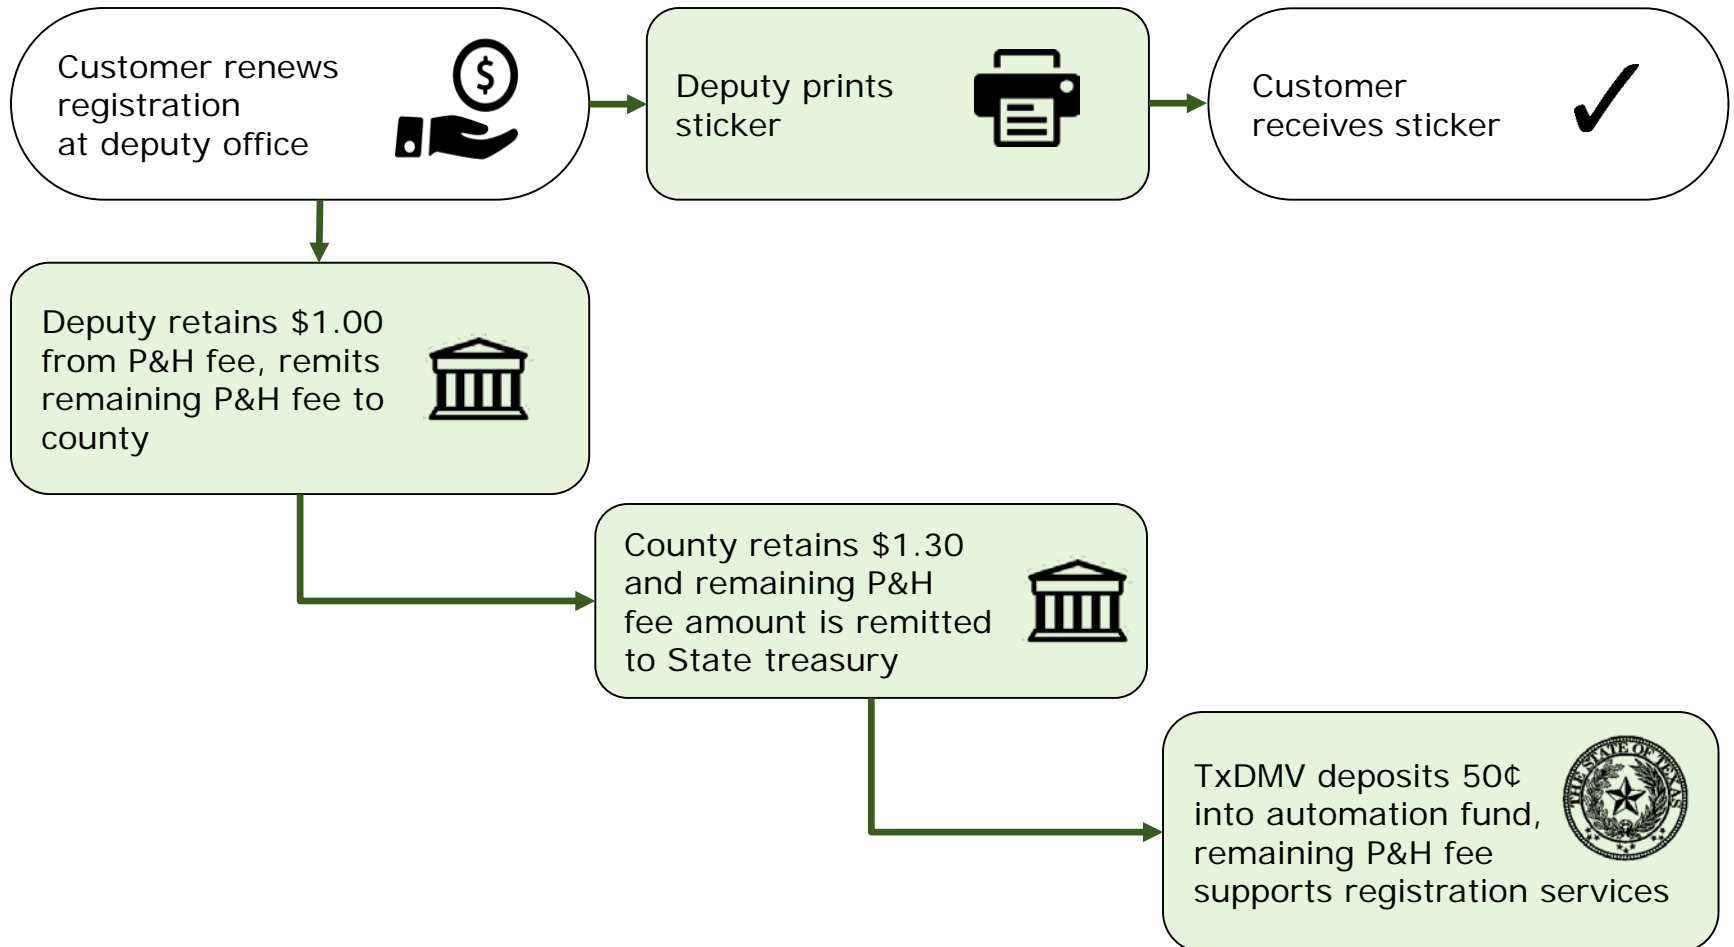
Customer renews registration at deputy office

Deputy prints sticker

Customer receives sticker

Deputy retains $1.00 from P&H fee, remits remaining P&H fee to county

County retains $1.30 and remaining P&H fee amount is remitted to State treasury

TxDMV deposits 50¢ into automation fund, remaining P&H fee supports registration services

THE STATE OF TEXAS